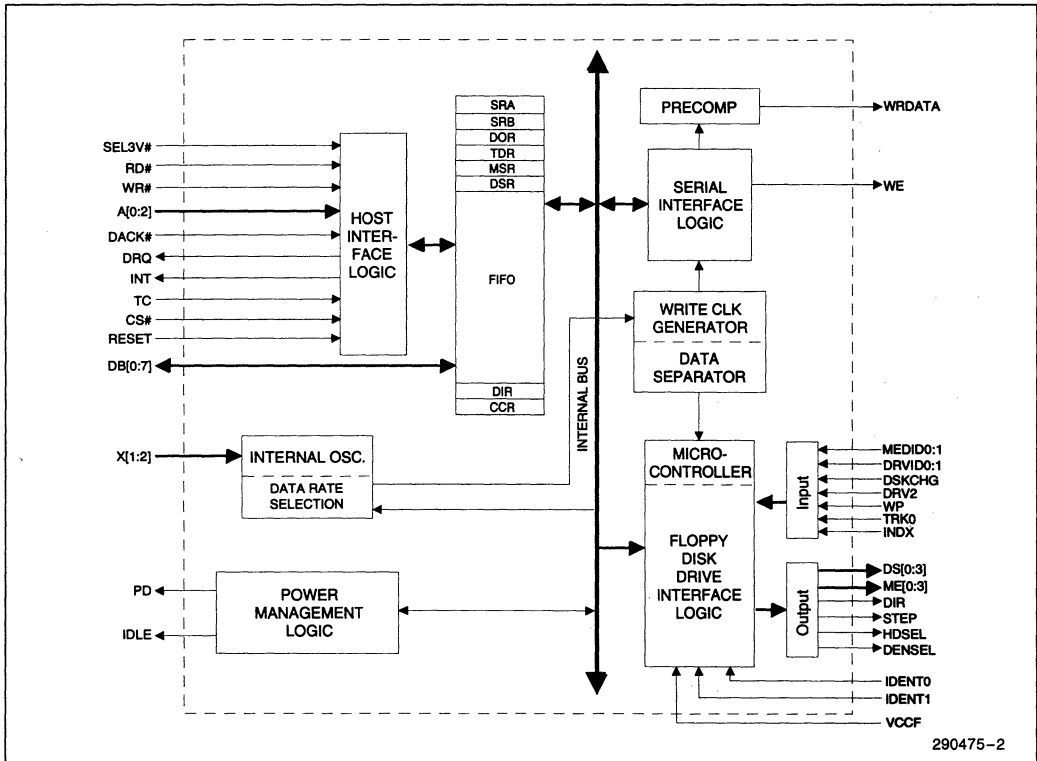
SEL3V#
RD#
WR#
A[0:2]
DACK#
DRQ
INT
TC
CS#
RESET
DB[0:7]

HOST INTERFACE LOGIC

SRA
SRB
DOR
TDR
MSR
DSR
FIFO
DIR
CCR

INTERNAL BUS

PRECOMP
WRDATA
SERIAL INTERFACE LOGIC
WE
WRITE CLK GENERATOR
DATA SEPARATOR

X[1:2]
INTERNAL OSC.
DATA RATE SELECTION

MICRO-CONTROLLER
FLOPPY DISK DRIVE INTERFACE LOGIC

Input
MEDID0:1
DRVID0:1
DSKCHG
DRV2
WP
TRK0
INDX

Output
DS[0:3]
ME[0:3]
DIR
STEP
HDSEL
DENSEL

PD
IDLE
POWER MANAGEMENT LOGIC

IDENT0
IDENT1
VCCF

290475–2